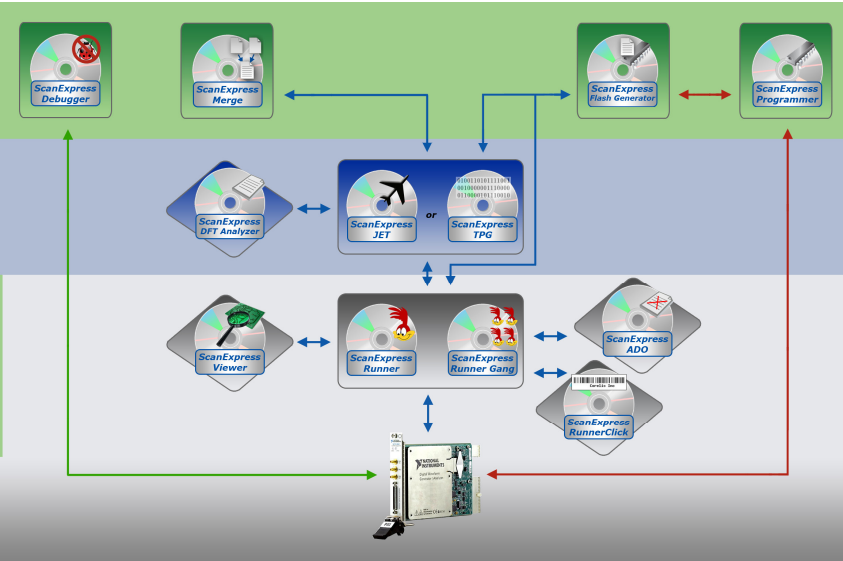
ScanExpress Debugger

ScanExpress Merge

ScanExpress Flash Generator

ScanExpress Programmer

ScanExpress DFT Analyzer

ScanExpress JET

or

ScanExpress TPG

ScanExpress Viewer

ScanExpress Runner

ScanExpress Runner Gang

ScanExpress ADO

ScanExpress RunnerClick

NATIONAL INSTRUMENTS